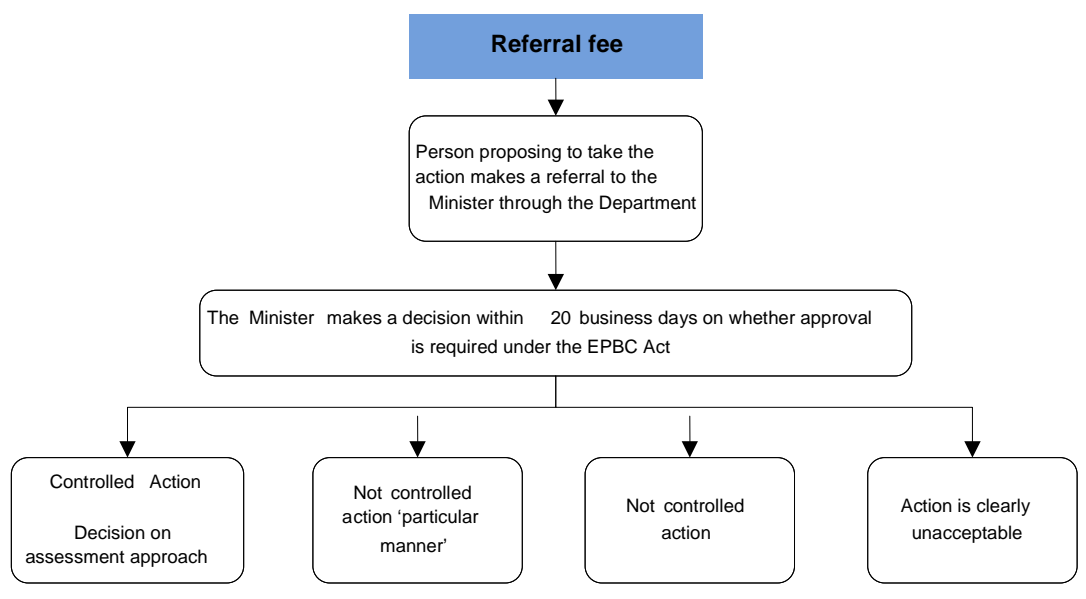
Referral fee

Person proposing to take the action makes a referral to the Minister through the Department

The Minister makes a decision within 20 business days on whether approval is required under the EPBC Act

Controlled Action

Decision on assessment approach

Not controlled action 'particular manner'

Not controlled action

Action is clearly unacceptable